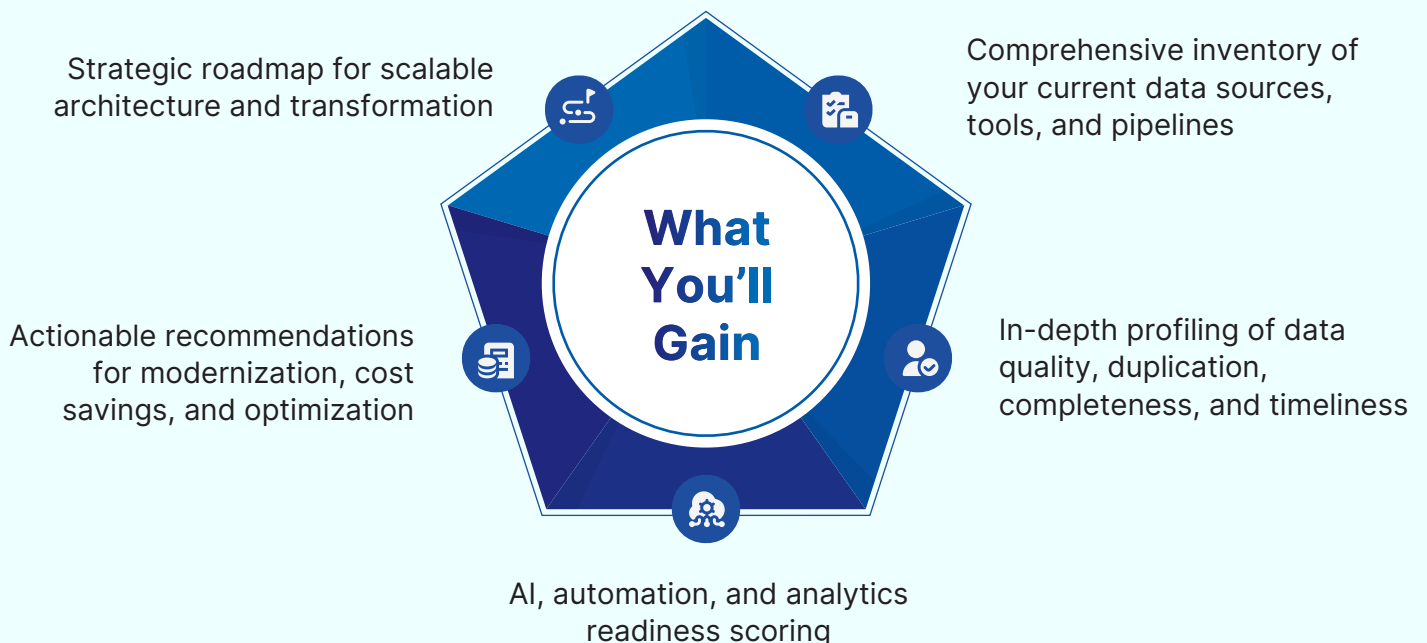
What You'll Gain

Strategic roadmap for scalable architecture and transformation

Comprehensive inventory of your current data sources, tools, and pipelines

In-depth profiling of data quality, duplication, completeness, and timeliness

AI, automation, and analytics readiness scoring

Actionable recommendations for modernization, cost savings, and optimization